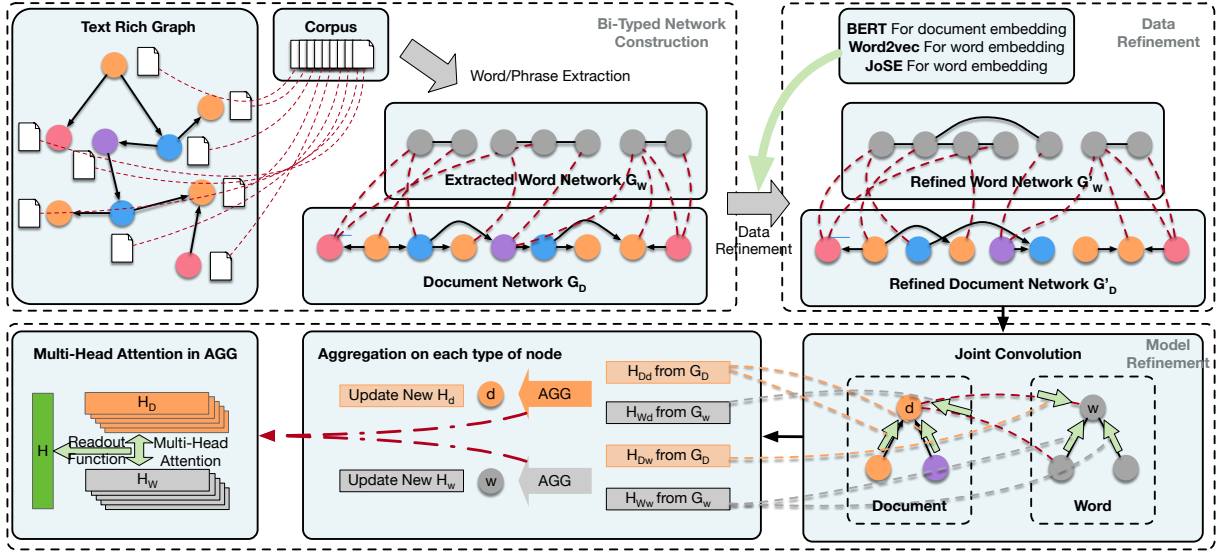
Text Rich Graph

Corpus

Bi-Typed Network Construction

Word/Phrase Extraction

Extracted Word Network $G_W$

Document Network $G_D$

Data Refinement

BERT For document embedding
Word2vec For word embedding
JoSE For word embedding

Data Refinement

Refined Word Network $G'_W$

Refined Document Network $G'_D$

Multi-Head Attention in AGG

$H_D$

H

Readout Function

Multi-Head Attention

$H_W$

Aggregation on each type of node

Update New $H_d$

d

AGG

$H_{Dd}$ from $G_D$

$H_{Wd}$ from $G_w$

Update New $H_w$

w

AGG

$H_{Dw}$ from $G_D$

$H_{Ww}$ from $G_w$

Joint Convolution

Model Refinement

d

w

Document

Word